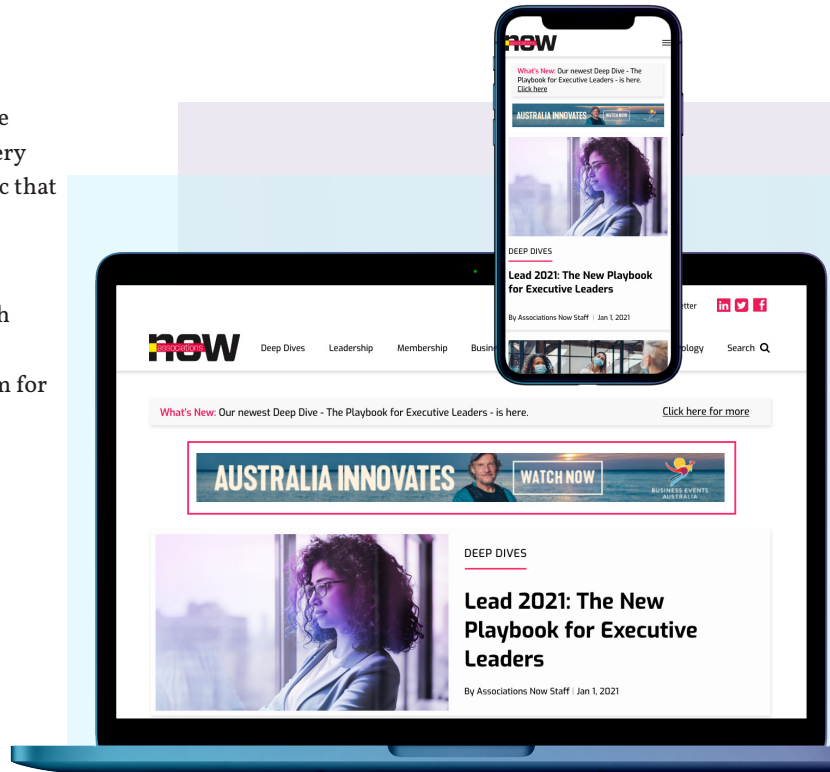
e
ery
c that

h

n for

now
associations

What's New: Our newest Deep Dive - The Playbook for Executive Leaders - is here. Click here

AUSTRALIA INNOVATES WATCH NOW

DEEP DIVES

Lead 2021: The New Playbook for Executive Leaders

By Associations Now Staff | Jan 1, 2021

tter

now
associations

Deep Dives Leadership Membership Busin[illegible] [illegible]ology Search

What's New: Our newest Deep Dive - The Playbook for Executive Leaders - is here.

Click here for more

AUSTRALIA INNOVATES WATCH NOW BUSINESS EVENTS AUSTRALIA

DEEP DIVES

Lead 2021: The New Playbook for Executive Leaders

By Associations Now Staff | Jan 1, 2021